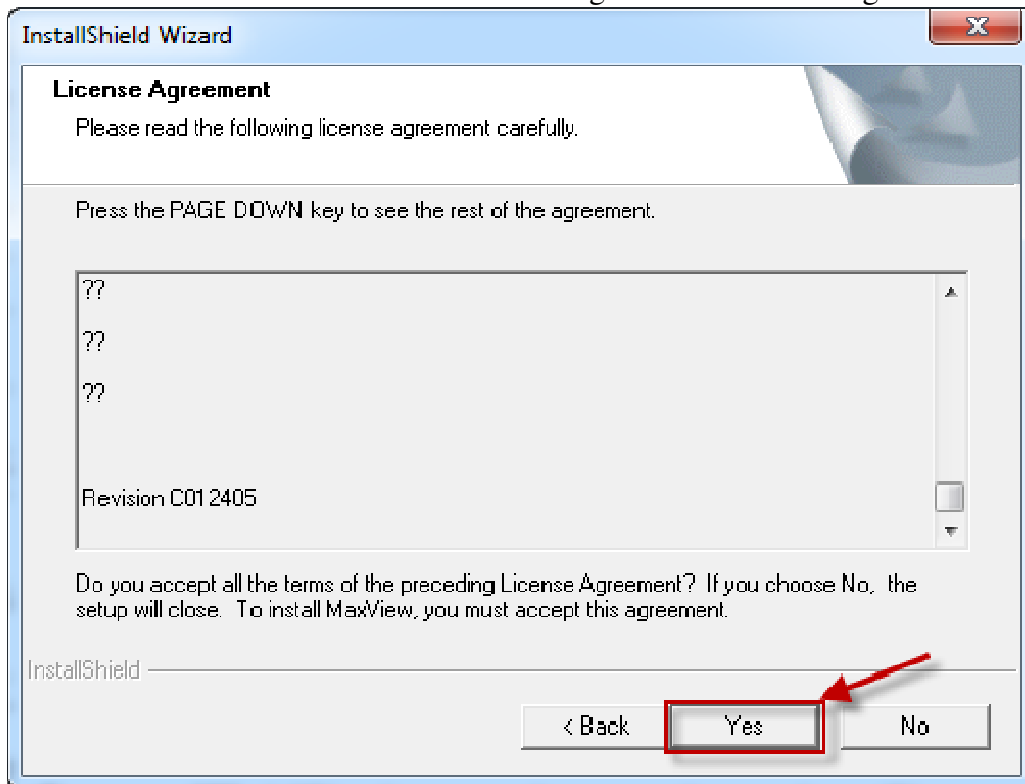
InstallShield Wizard

License Agreement

Please read the following license agreement carefully.

Press the PAGE DOWN key to see the rest of the agreement.

??

??

??

Revision C01 2405

Do you accept all the terms of the preceding License Agreement? If you choose No, the setup will close. To install MaxView, you must accept this agreement.

InstallShield

< Back Yes No